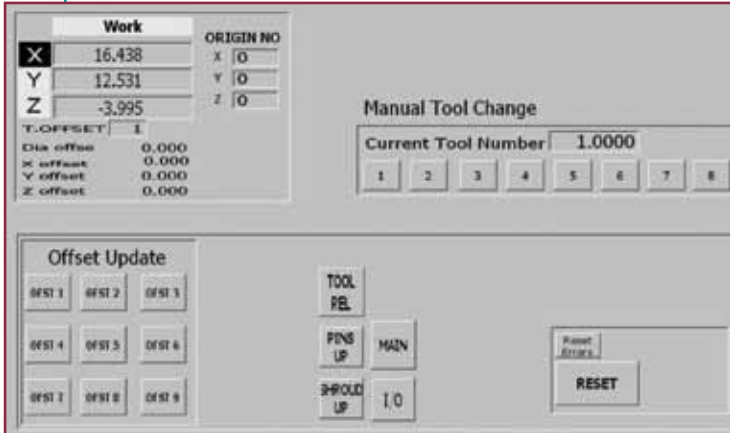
Work

X 16.438
Y 12.531
Z -3.995

ORIGIN NO
X 0
Y 0
Z 0

T.OFFSET 1
Dia offse 0.000
X offset 0.000
Y offset 0.000
Z offset 0.000

Manual Tool Change

Current Tool Number 1.0000

1 2 3 4 5 6 7 8

Offset Update

OFST 1 OFST 2 OFST 3
OFST 4 OFST 5 OFST 6
OFST 7 OFST 8 OFST 9

TOOL REL

PINS UP

MAIN

SHROUD UP

I/O

Reset Errors

RESET